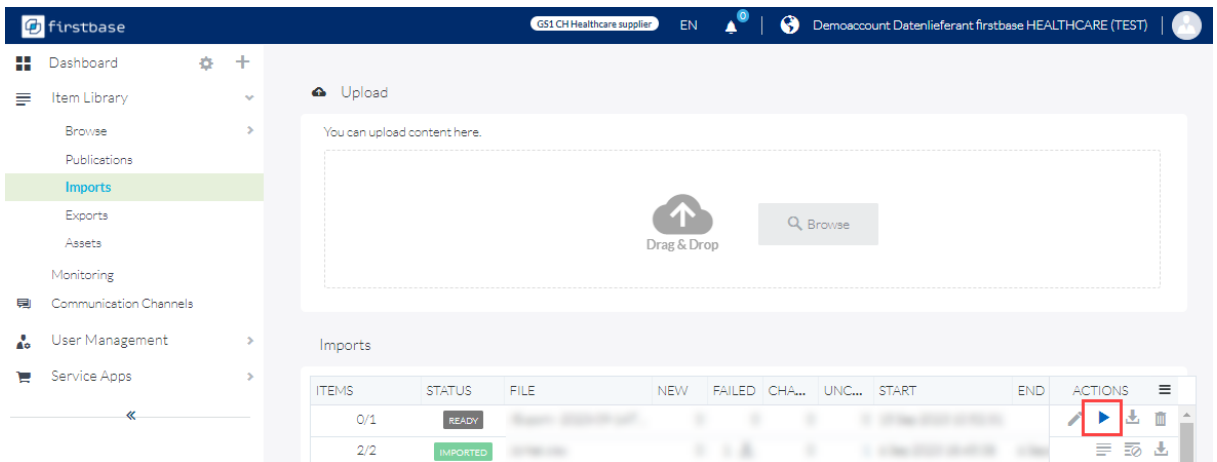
firstbase

GS1 CH Healthcare supplier EN 0 Demoaccount Datenlieferant firstbase HEALTHCARE (TEST)

Dashboard
Item Library
Browse
Publications
Imports
Exports
Assets
Monitoring
Communication Channels
User Management
Service Apps
«

Upload

You can upload content here.

Drag & Drop

Browse

Imports

| ITEMS | STATUS | FILE | NEW | FAILED | CHA... | UNC... | START | END | ACTIONS |
|---|---|---|---|---|---|---|---|---|---|
| 0/1 | READY | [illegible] | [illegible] | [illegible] | | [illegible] | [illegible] | | |
| 2/2 | IMPORTED | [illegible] | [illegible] | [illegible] | | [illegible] | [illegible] | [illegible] | |